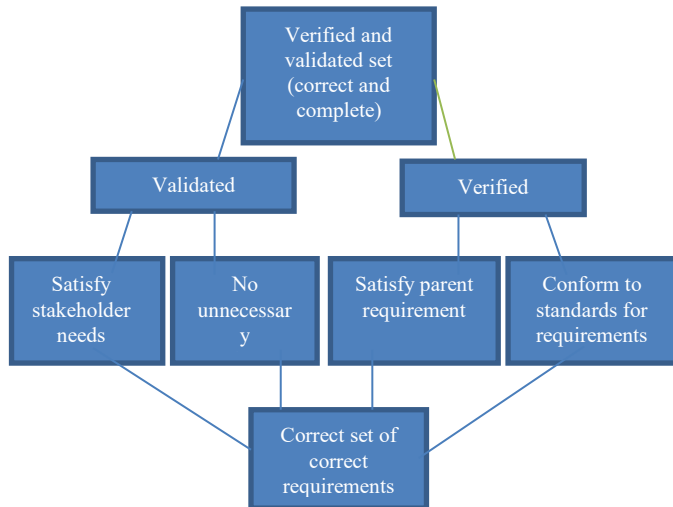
Verified and validated set (correct and complete)

Validated

Verified

Satisfy stakeholder needs

No unnecessar y

Satisfy parent requirement

Conform to standards for requirements

Correct set of correct requirements